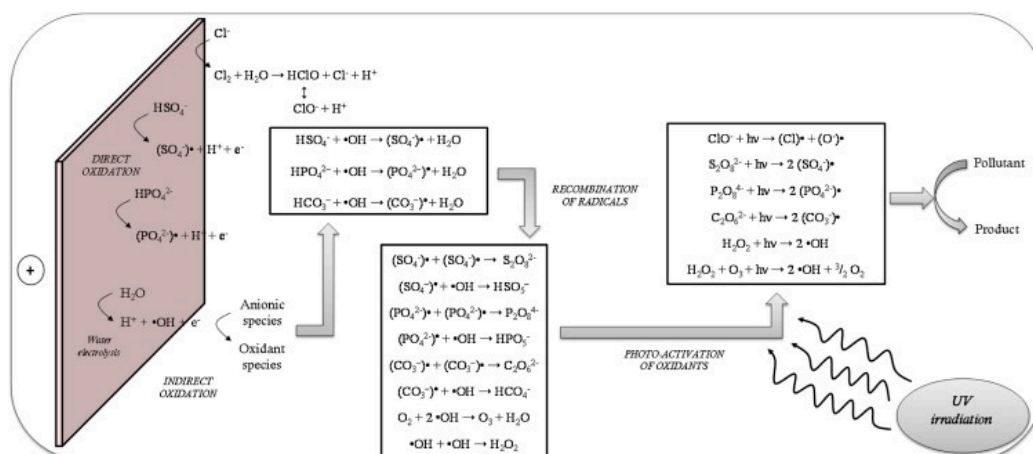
$Cl^-$

$Cl_2 + H_2O \rightarrow HClO + Cl^- + H^+$

$\updownarrow$

$ClO^- + H^+$

$HSO_4^-$

DIRECT OXIDATION

$(SO_4^-)\bullet + H^+ + e^-$

$HPO_4^{2-}$

$(PO_4^{2-})\bullet + H^+ + e^-$

+

$H_2O$

$H^+ + \bullet OH + e^-$

Water electrolysis

INDIRECT OXIDATION

Anionic species

Oxidant species

$HSO_4^- + \bullet OH \rightarrow (SO_4^-)\bullet + H_2O$

$HPO_4^{2-} + \bullet OH \rightarrow (PO_4^{2-})\bullet + H_2O$

$HCO_3^- + \bullet OH \rightarrow (CO_3^-)\bullet + H_2O$

RECOMBINATION OF RADICALS

$(SO_4^-)\bullet + (SO_4^-)\bullet \rightarrow S_2O_8^{2-}$

$(SO_4^-)\bullet + \bullet OH \rightarrow HSO_5^-$

$(PO_4^{2-})\bullet + (PO_4^{2-})\bullet \rightarrow P_2O_8^{4-}$

$(PO_4^{2-})\bullet + \bullet OH \rightarrow HPO_5^-$

$(CO_3^-)\bullet + (CO_3^-)\bullet \rightarrow C_2O_6^{2-}$

$(CO_3^-)\bullet + \bullet OH \rightarrow HCO_4^-$

$O_2 + 2\bullet OH \rightarrow O_3 + H_2O$

$\bullet OH + \bullet OH \rightarrow H_2O_2$

PHOTO-ACTIVATION OF OXIDANTS

$ClO^- + h\nu \rightarrow (Cl)\bullet + (O^-)\bullet$

$S_2O_8^{2-} + h\nu \rightarrow 2\ (SO_4^-)\bullet$

$P_2O_8^{4-} + h\nu \rightarrow 2\ (PO_4^{2-})\bullet$

$C_2O_6^{2-} + h\nu \rightarrow 2\ (CO_3^-)\bullet$

$H_2O_2 + h\nu \rightarrow 2\ \bullet OH$

$H_2O_2 + O_3 + h\nu \rightarrow 2\ \bullet OH + \frac{3}{2}\ O_2$

Pollutant

Product

UV irradiation